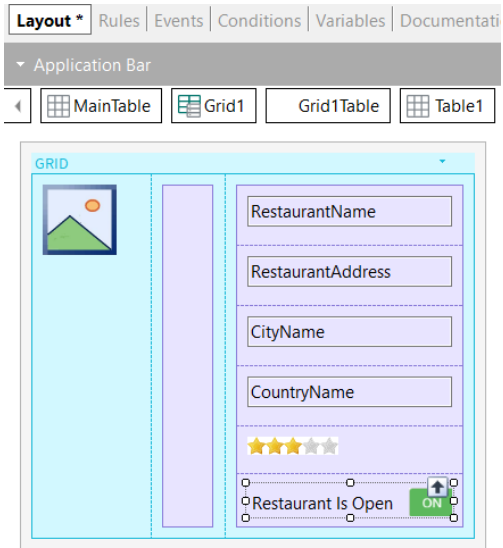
Layout * | Rules | Events | Conditions | Variables | Documentatio

Application Bar

MainTable
Grid1
Grid1Table
Table1

GRID

RestaurantName

RestaurantAddress

CityName

CountryName

Restaurant Is Open
ON